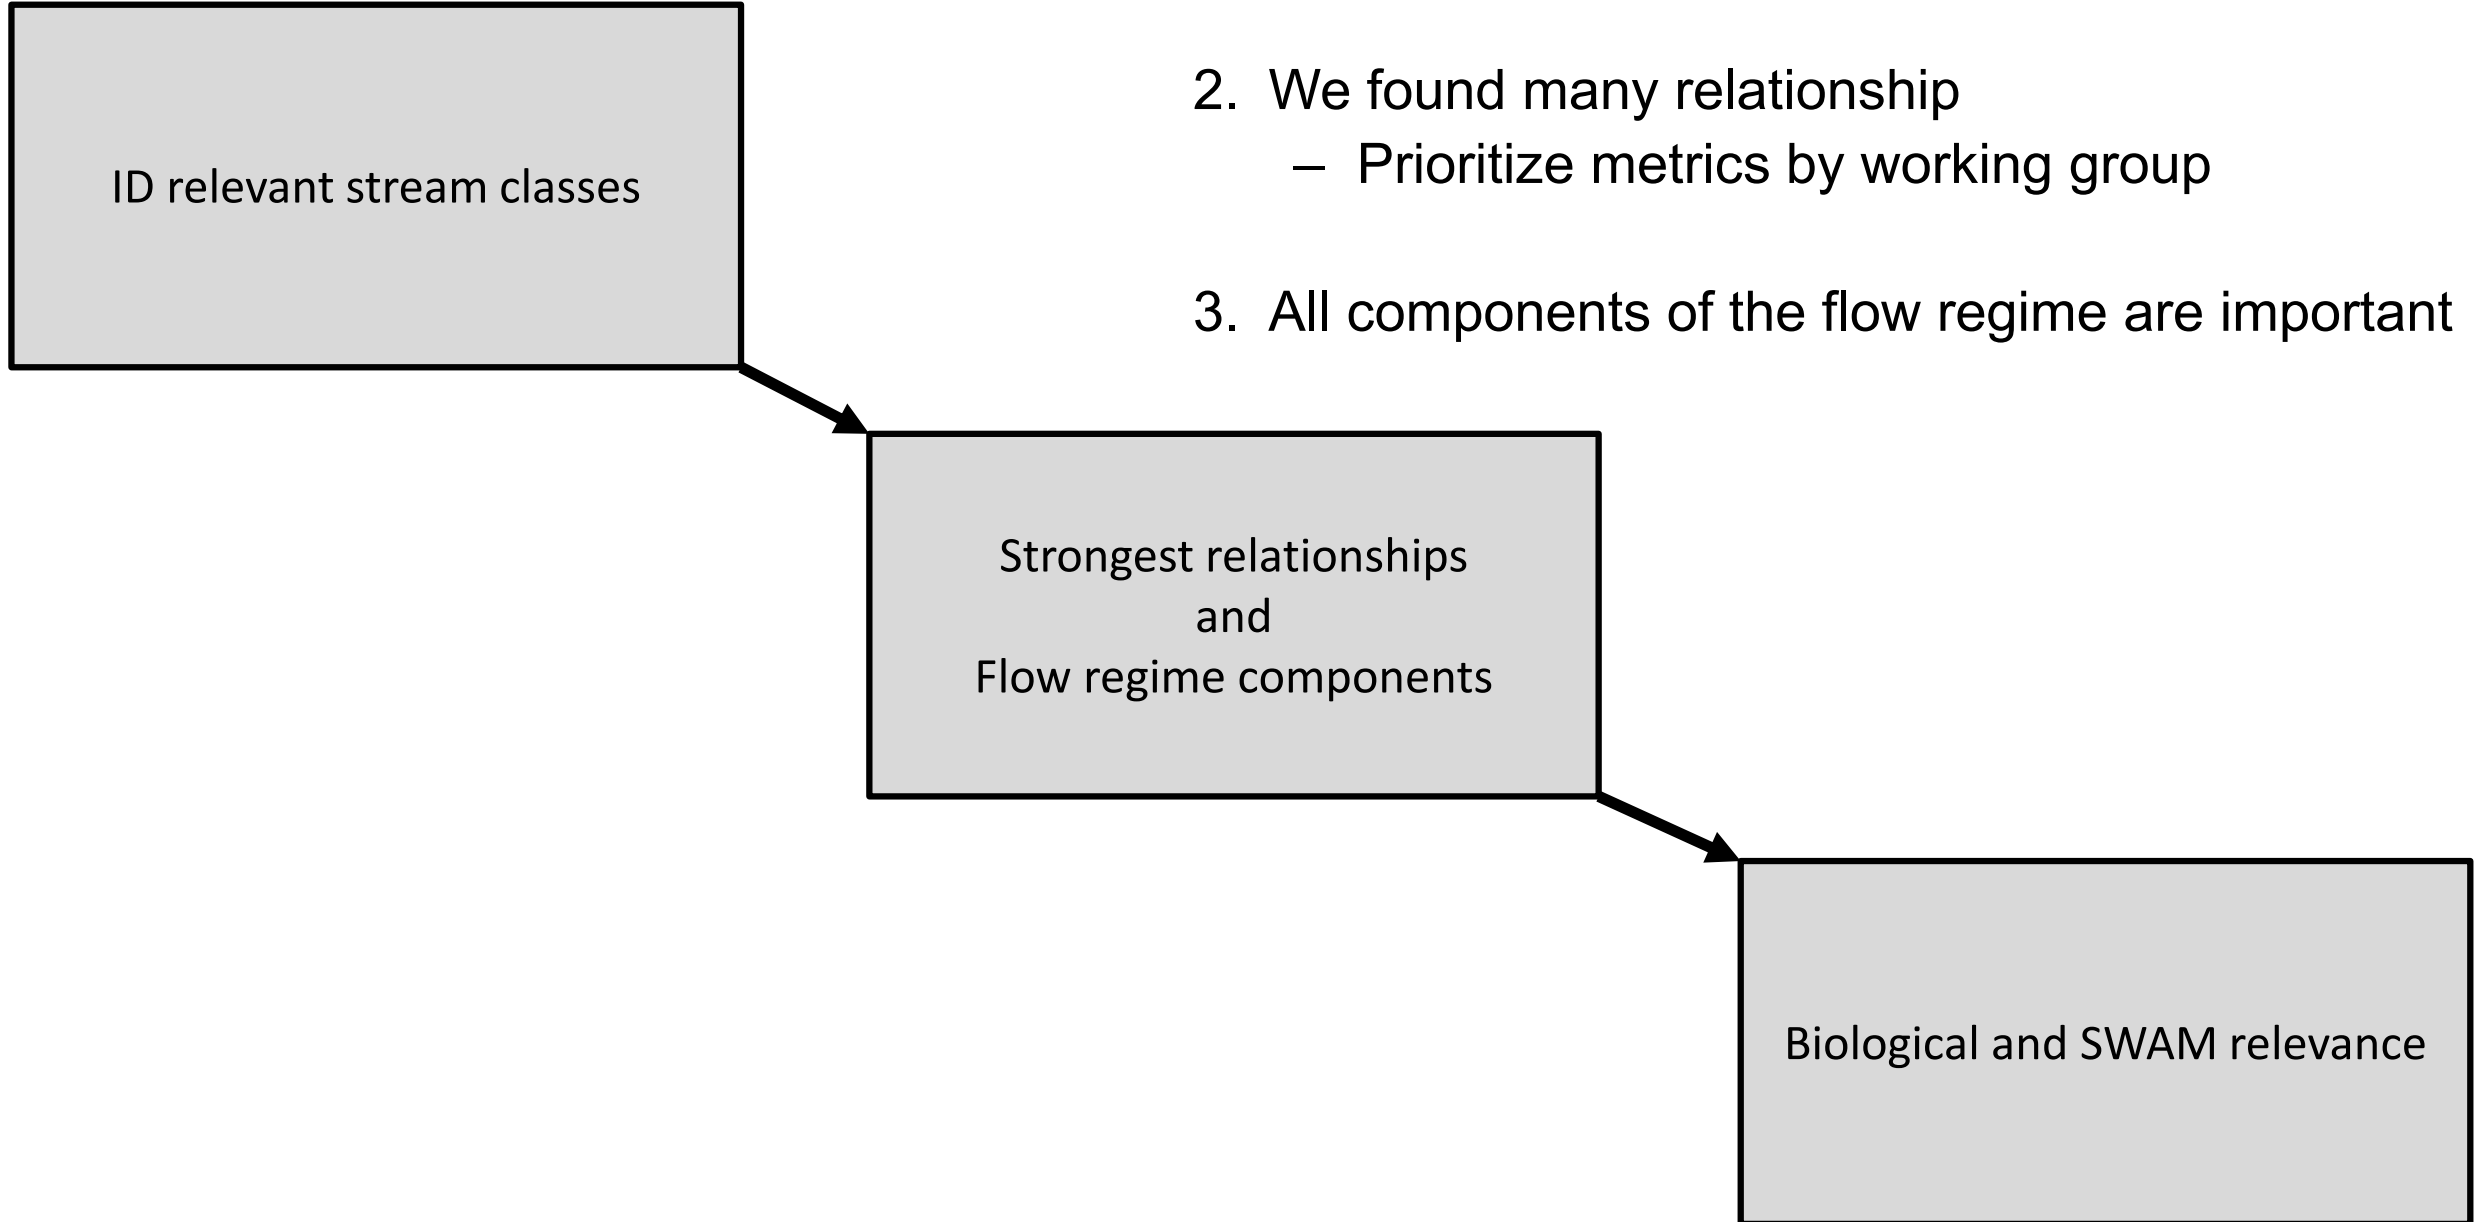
ID relevant stream classes

2. We found many relationship
– Prioritize metrics by working group

3. All components of the flow regime are important

Strongest relationships
and
Flow regime components

Biological and SWAM relevance